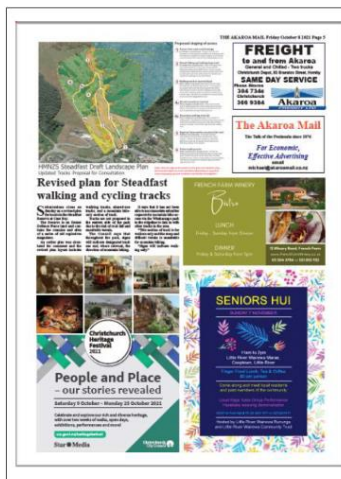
THE AKAROA MAIL Friday October 8 2021 Page 3

Proposed staging of actions

HHN2S Steadfast Draft Landscape Plan
Updated Tracks Proposal for Consultation

Revised plan for Steadfast walking and cycling tracks

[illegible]

FREIGHT
to and from Akaroa
General and Chilled - Two trucks
Christchurch Depot, 63 Branston Street, Hornby
SAME DAY SERVICE
Akaroa

The Akaroa Mail
The Talk of the Peninsula since 1876
For Economic, Effective Advertising
email
michael@akaroamail.co.nz

FRENCH FARM WINERY
Bistro
LUNCH
DINNER

SENIORS HUI

Christchurch Heritage Festival 2021

People and Place – our stories revealed
Saturday 9 October – Monday 25 October 2021

Star Media